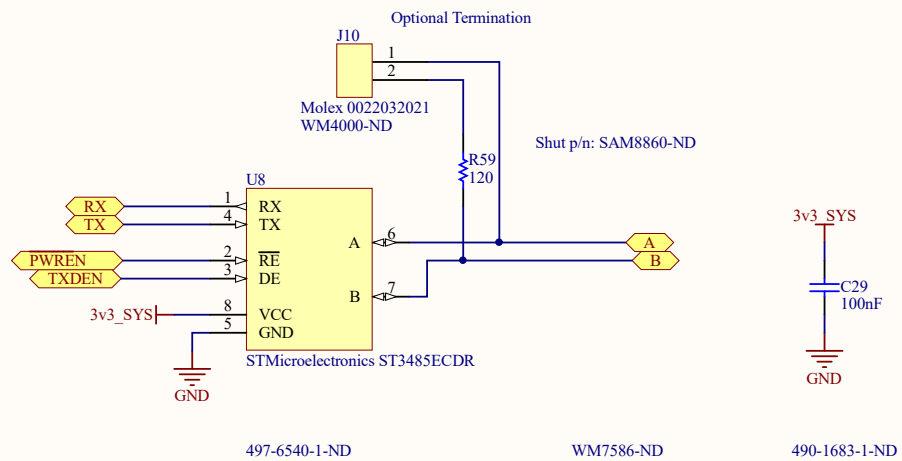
Optional Termination

J10

1

2

Molex 0022032021
WM4000-ND

Shut p/n: SAM8860-ND

R59
120

U8

RX

TX

PWREN

TXDEN

1

4

2

3

RX

TX

$\overline{RE}$

DE

A

B

6

7

A

B

3v3_SYS

8

5

VCC

GND

GND

STMicroelectronics ST3485ECDR

3v3_SYS

C29
100nF

GND

497-6540-1-ND

WM7586-ND

490-1683-1-ND